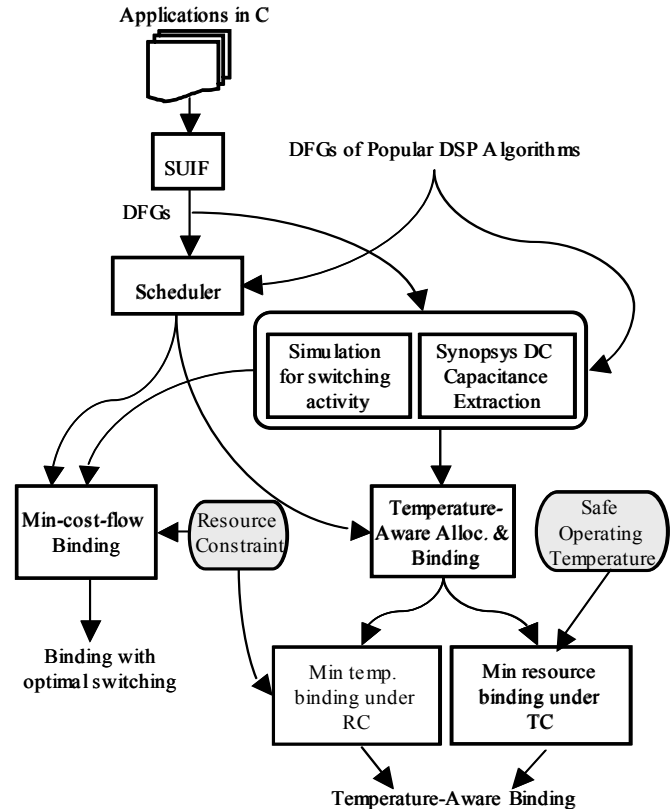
Applications in C

SUIF

DFGs

DFGs of Popular DSP Algorithms

Scheduler

Simulation for switching activity

Synopsys DC Capacitance Extraction

Min-cost-flow Binding

Resource Constraint

Temperature-Aware Alloc. & Binding

Safe Operating Temperature

Binding with optimal switching

Min temp. binding under RC

Min resource binding under TC

Temperature-Aware Binding